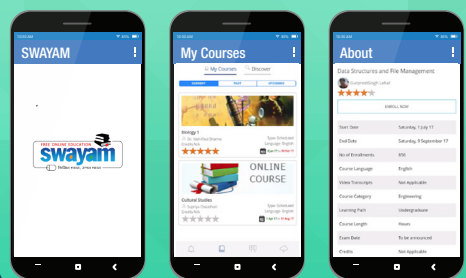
10:00 AM
SWAYAM
!
FREE ONLINE EDUCATION
swayam
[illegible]

10:00 AM
My Courses
!
My Courses
Discover
CURRENT
PAST
UPCOMING
Biology 1
Dr. Harshal Sharma
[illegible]
Type: Enhanced
Language: English
ONLINE
COURSE
Cultural Studies
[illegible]
Type: Enhanced
Language: English

10:00 AM
About
!
Data Structures and File Management
GurpreetSingh Lehal
ENROLL NOW
Start Date
Saturday, 1 July 17
End Date
Saturday, 9 September 17
No of Enrollments
830
Course Language
English
Video Transcripts
Not Applicable
Course Category
Engineering
Learning Path
Undergraduate
Course Length
Hours
Exam Date
To be announced
Credits
Not Applicable